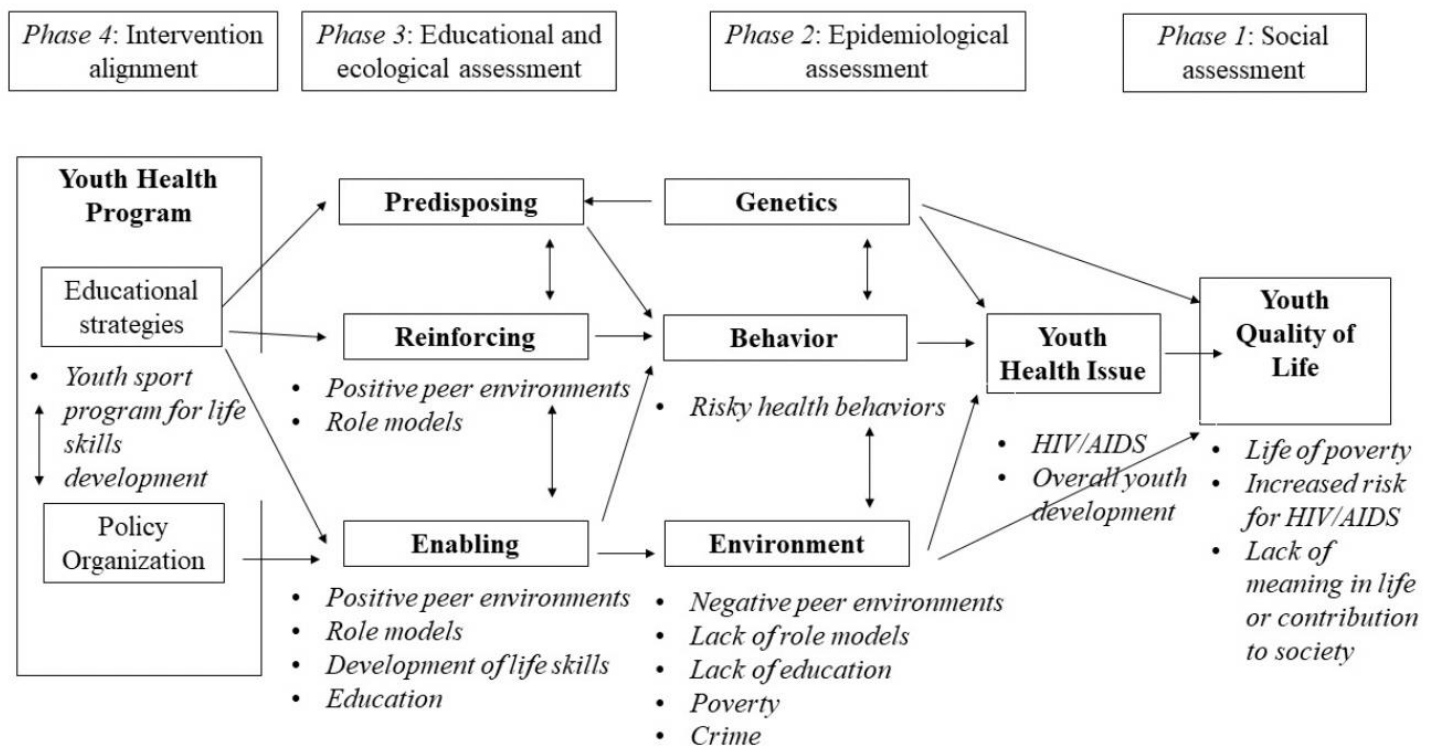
*Phase 4*: Intervention alignment

*Phase 3*: Educational and ecological assessment

*Phase 2*: Epidemiological assessment

*Phase 1*: Social assessment

**Youth Health Program**

Educational strategies

- *Youth sport program for life skills development*

Policy Organization

**Predisposing**

**Reinforcing**

- *Positive peer environments*
- *Role models*

**Enabling**

- *Positive peer environments*
- *Role models*
- *Development of life skills*
- *Education*

**Genetics**

**Behavior**

- *Risky health behaviors*

**Environment**

- *Negative peer environments*
- *Lack of role models*
- *Lack of education*
- *Poverty*
- *Crime*

**Youth Health Issue**

- *HIV/AIDS*
- *Overall youth development*

**Youth Quality of Life**

- *Life of poverty*
- *Increased risk for HIV/AIDS*
- *Lack of meaning in life or contribution to society*